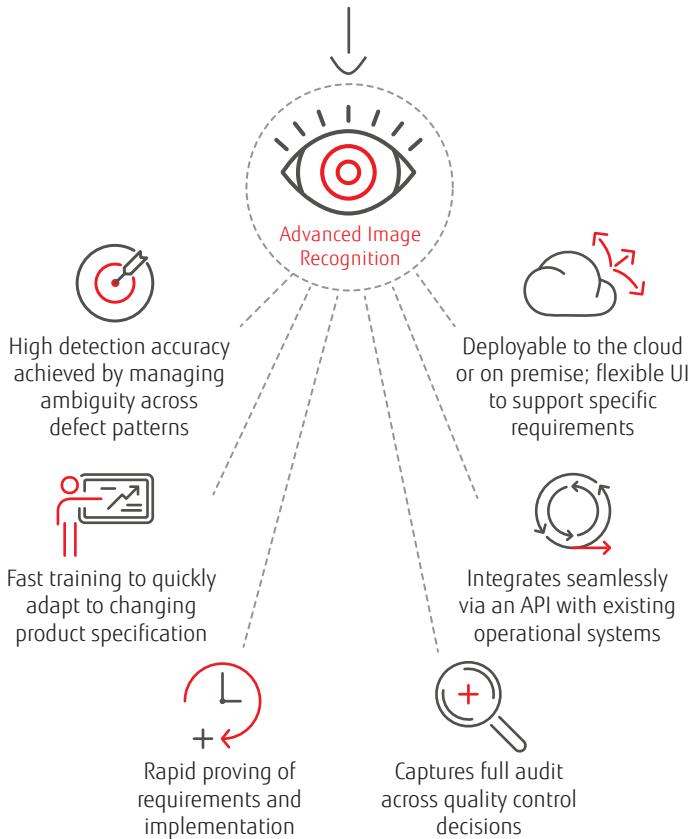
Advanced Image Recognition

High detection accuracy achieved by managing ambiguity across defect patterns

Deployable to the cloud or on premise; flexible UI to support specific requirements

Fast training to quickly adapt to changing product specification

Integrates seamlessly via an API with existing operational systems

Rapid proving of requirements and implementation

Captures full audit across quality control decisions